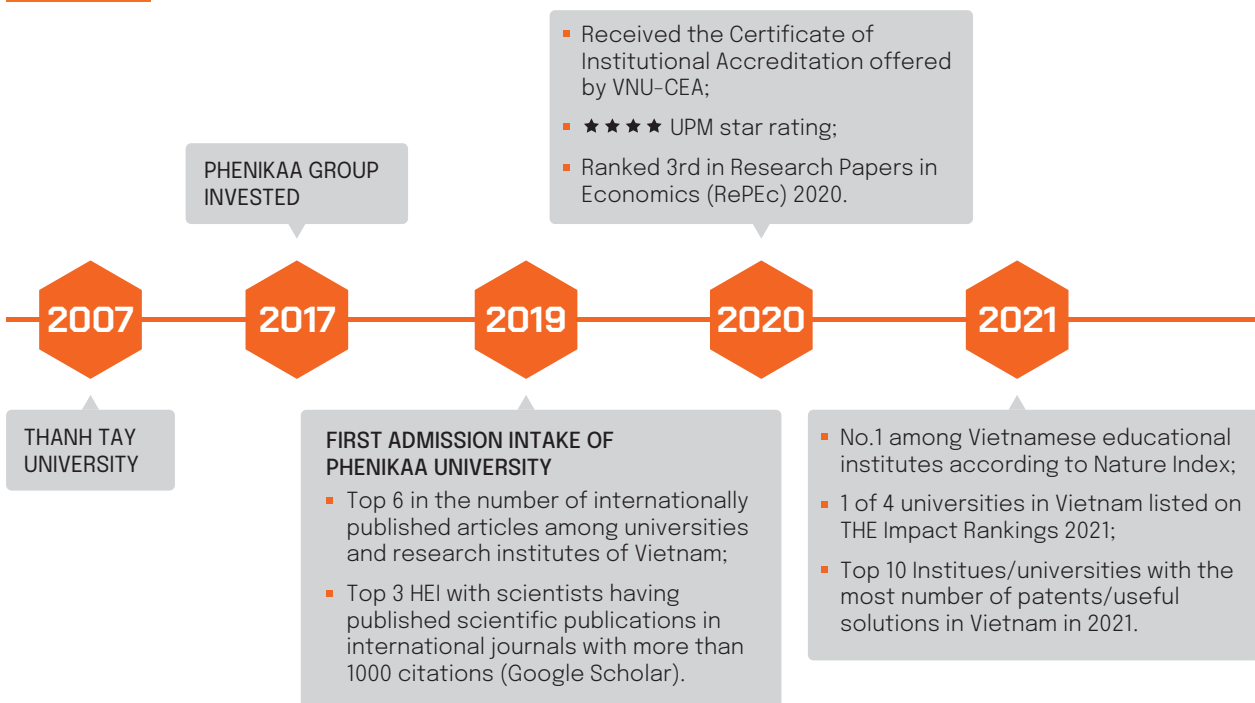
Received the Certificate of Institutional Accreditation offered by VNU-CEA;

★★★★ UPM star rating;

Ranked 3rd in Research Papers in Economics (RePEc) 2020.

PHENIKAA GROUP INVESTED

2007

2017

2019

2020

2021

THANH TAY UNIVERSITY

FIRST ADMISSION INTAKE OF PHENIKAA UNIVERSITY

Top 6 in the number of internationally published articles among universities and research institutes of Vietnam;

Top 3 HEI with scientists having published scientific publications in international journals with more than 1000 citations (Google Scholar).

No.1 among Vietnamese educational institutes according to Nature Index;

1 of 4 universities in Vietnam listed on THE Impact Rankings 2021;

Top 10 Institues/universities with the most number of patents/useful solutions in Vietnam in 2021.